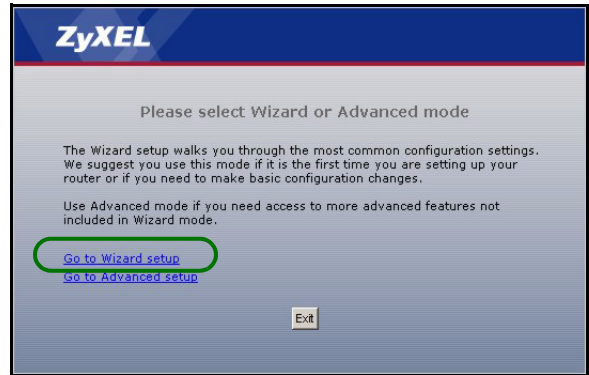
ZyXEL

Please select Wizard or Advanced mode

The Wizard setup walks you through the most common configuration settings. We suggest you use this mode if it is the first time you are setting up your router or if you need to make basic configuration changes.

Use Advanced mode if you need access to more advanced features not included in Wizard mode.

Go to Wizard setup
Go to Advanced setup

Exit